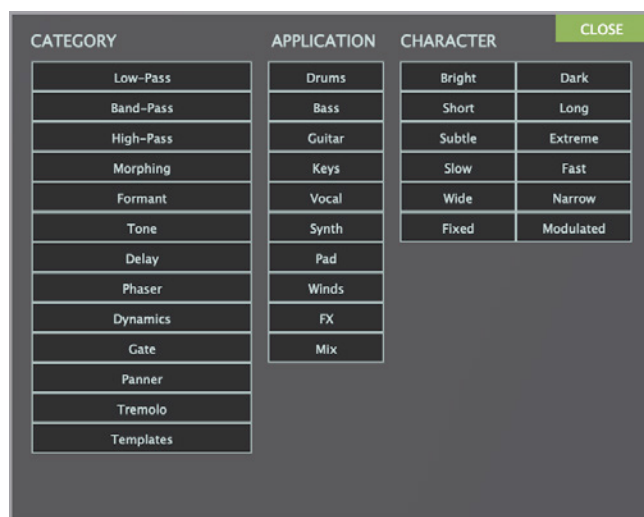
CLOSE

CATEGORY

Low-Pass
Band-Pass
High-Pass
Morphing
Formant
Tone
Delay
Phaser
Dynamics
Gate
Panner
Tremolo
Templates

APPLICATION

Drums
Bass
Guitar
Keys
Vocal
Synth
Pad
Winds
FX
Mix

CHARACTER

| Bright | Dark |
|---|---|
| Short | Long |
| Subtle | Extreme |
| Slow | Fast |
| Wide | Narrow |
| Fixed | Modulated |